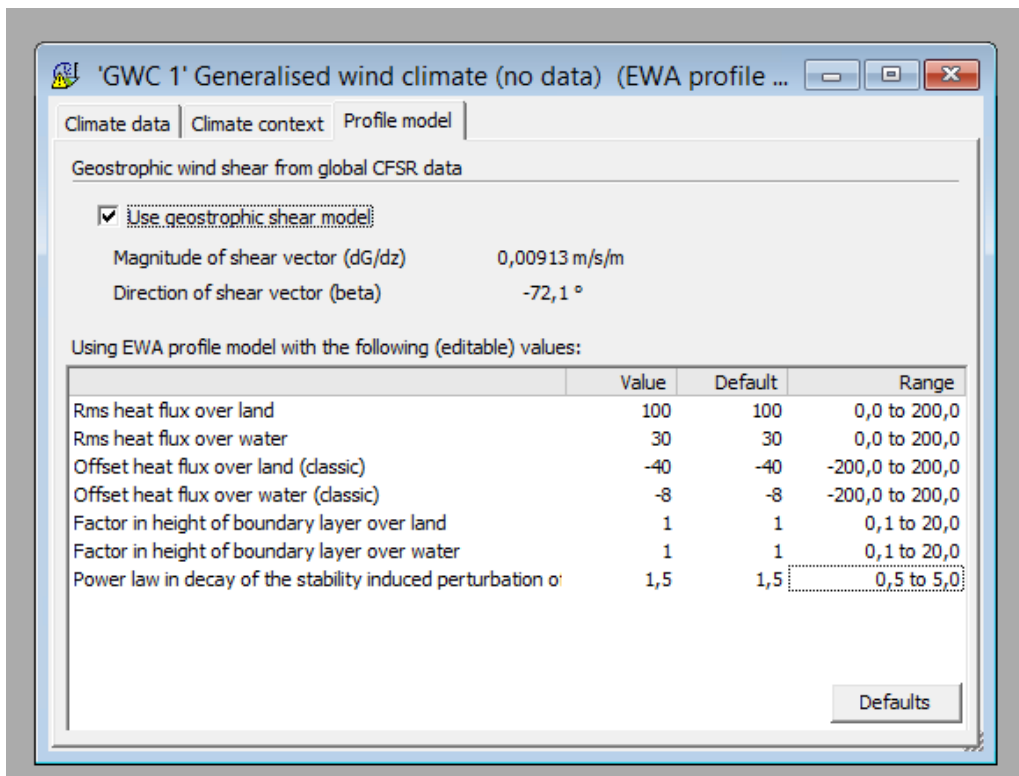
'GWC 1' Generalised wind climate (no data) (EWA profile ...

Climate data | Climate context | Profile model

Geostrophic wind shear from global CFSR data

Use geostrophic shear model

Magnitude of shear vector (dG/dz) 0,00913 m/s/m

Direction of shear vector (beta) -72,1 °

Using EWA profile model with the following (editable) values:

| | Value | Default | Range |
|---|---|---|---|
| Rms heat flux over land | 100 | 100 | 0,0 to 200,0 |
| Rms heat flux over water | 30 | 30 | 0,0 to 200,0 |
| Offset heat flux over land (classic) | -40 | -40 | -200,0 to 200,0 |
| Offset heat flux over water (classic) | -8 | -8 | -200,0 to 200,0 |
| Factor in height of boundary layer over land | 1 | 1 | 0,1 to 20,0 |
| Factor in height of boundary layer over water | 1 | 1 | 0,1 to 20,0 |
| Power law in decay of the stability induced perturbation o | 1,5 | 1,5 | 0,5 to 5,0 |

Defaults